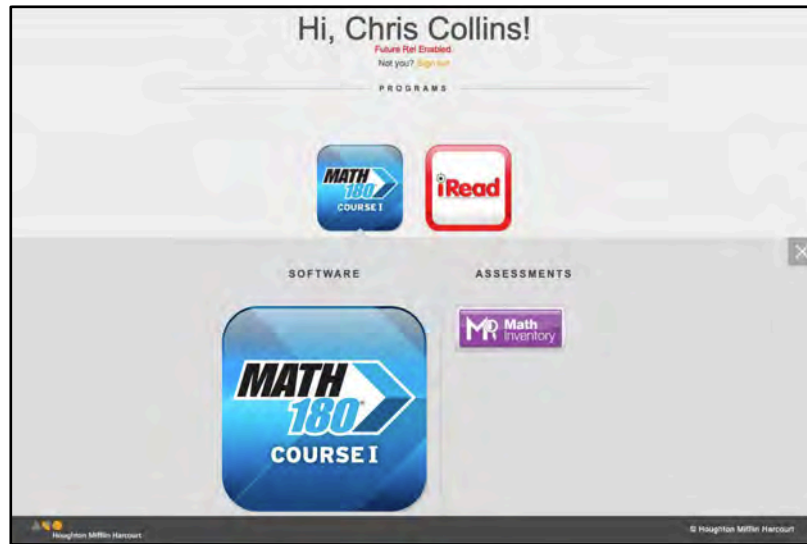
Hi, Chris Collins!

Future Rel Enabled

Not you? Sign out

PROGRAMS

MATH 180 COURSE I

iRead

SOFTWARE

ASSESSMENTS

MATH 180 COURSE I

MR Math Inventory

Houghton Mifflin Harcourt

© Houghton Mifflin Harcourt